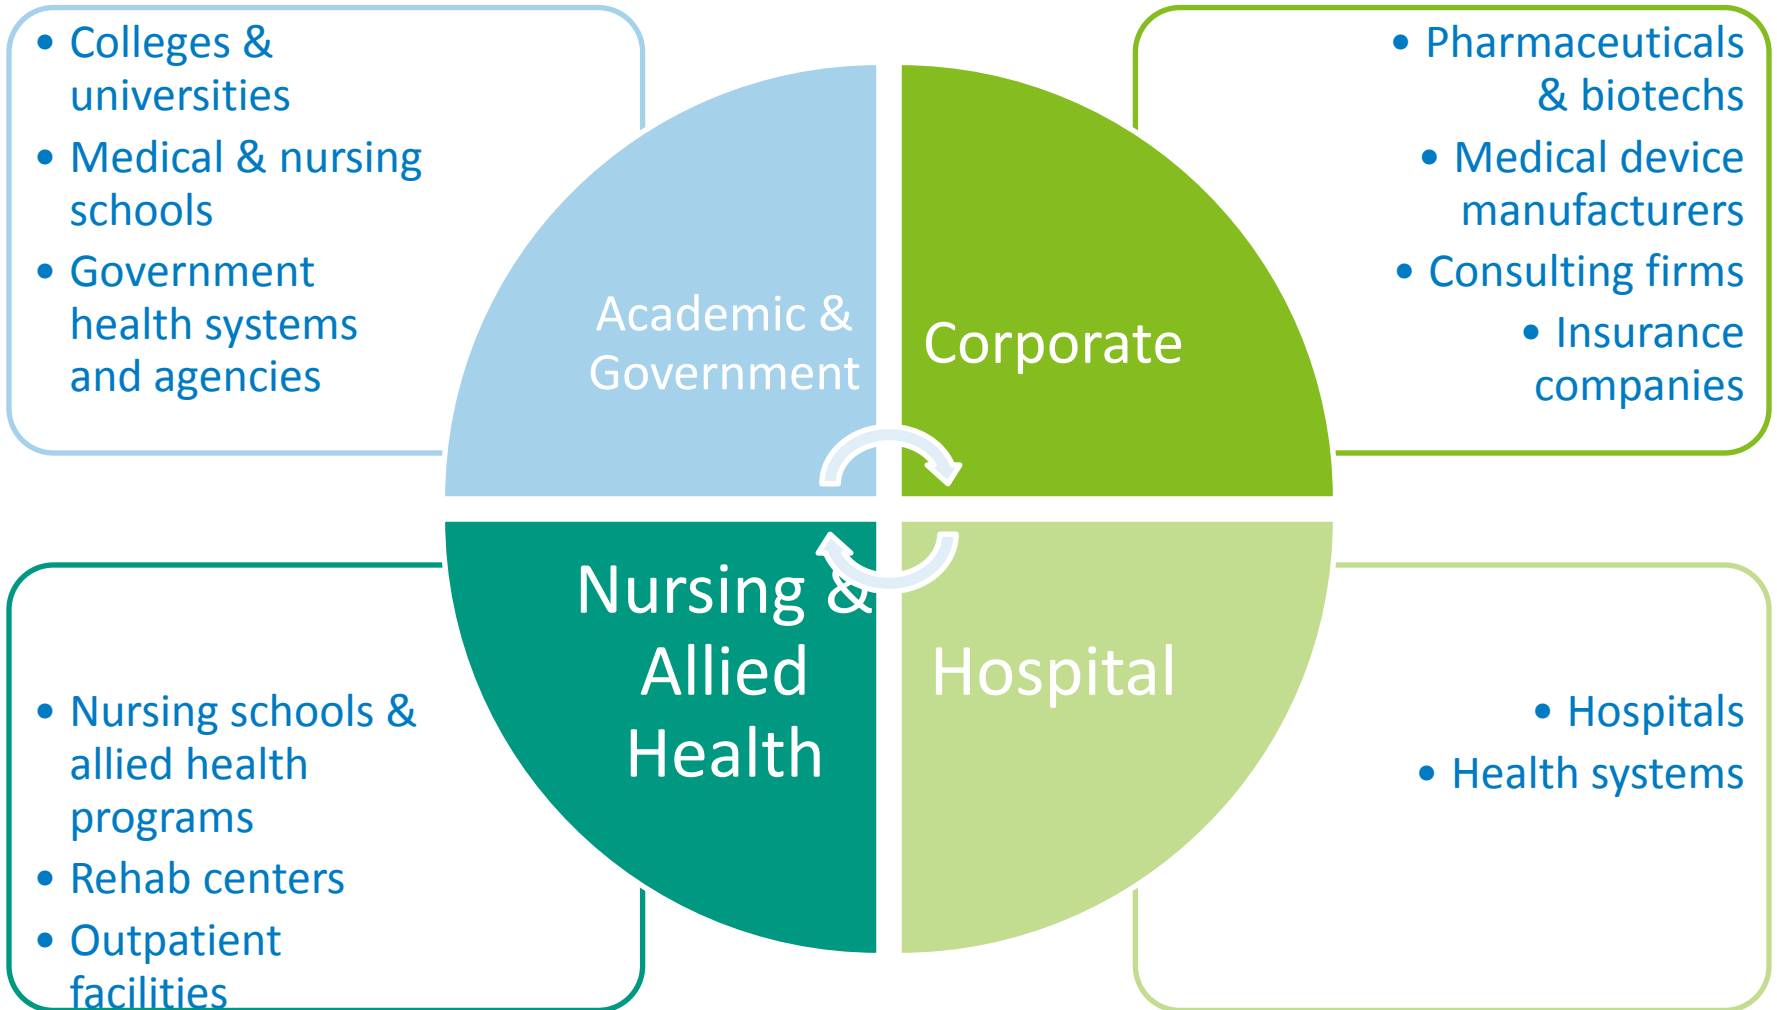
- Colleges & universities
- Medical & nursing schools
- Government health systems and agencies

- Pharmaceuticals & biotechs
- Medical device manufacturers
- Consulting firms
- Insurance companies

Academic & Government

Corporate

Nursing & Allied Health

Hospital

- Nursing schools & allied health programs
- Rehab centers
- Outpatient facilities

- Hospitals
- Health systems